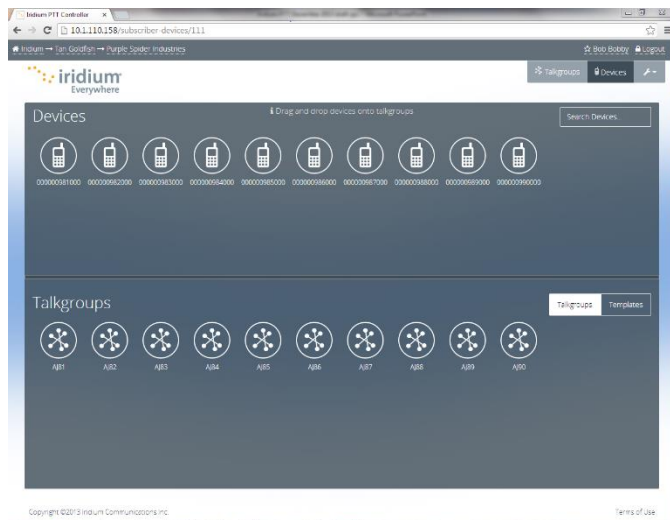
Iridium PTT Controller ×

10.1.110.158/subscriber-devices/111

Iridium → Tan Goldfish → Purple Spider Industries

Bob Bobby Logout

iridium Everywhere

Talkgroups Devices

Devices

Drag and drop devices onto talkgroups

Search Devices...

000000981000 000000982000 000000983000 000000984000 000000985000 000000986000 000000987000 000000988000 000000989000 000000990000

Talkgroups

Talkgroups Templates

AJB1 AJB2 AJB3 AJB4 AJB5 AJB6 AJB7 AJB8 AJB9 AJB0

Copyright ©2013 Iridium Communications Inc.

Terms of Use